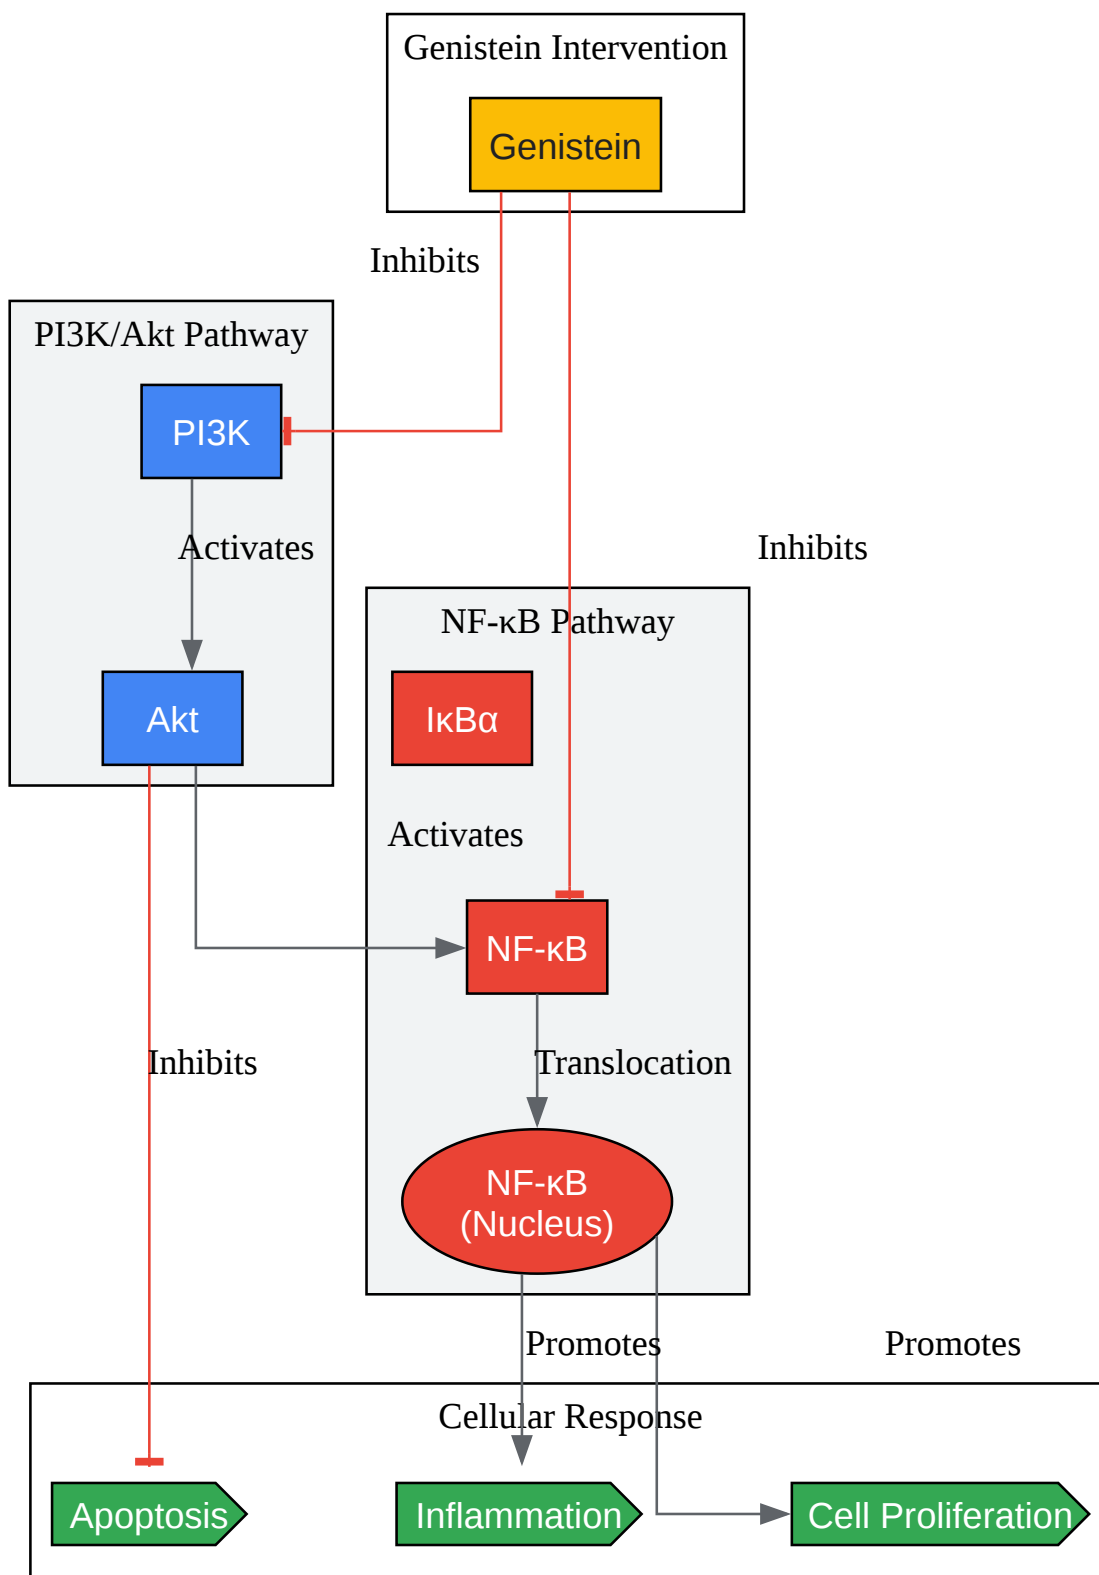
Genistein Intervention

Genistein

Inhibits

PI3K/Akt Pathway

PI3K

Activates

Akt

Inhibits

NF-κB Pathway

IκBα

Activates

NF-κB

Translocation

NF-κB (Nucleus)

Inhibits

Promotes

Promotes

Cellular Response

Apoptosis

Inflammation

Cell Proliferation